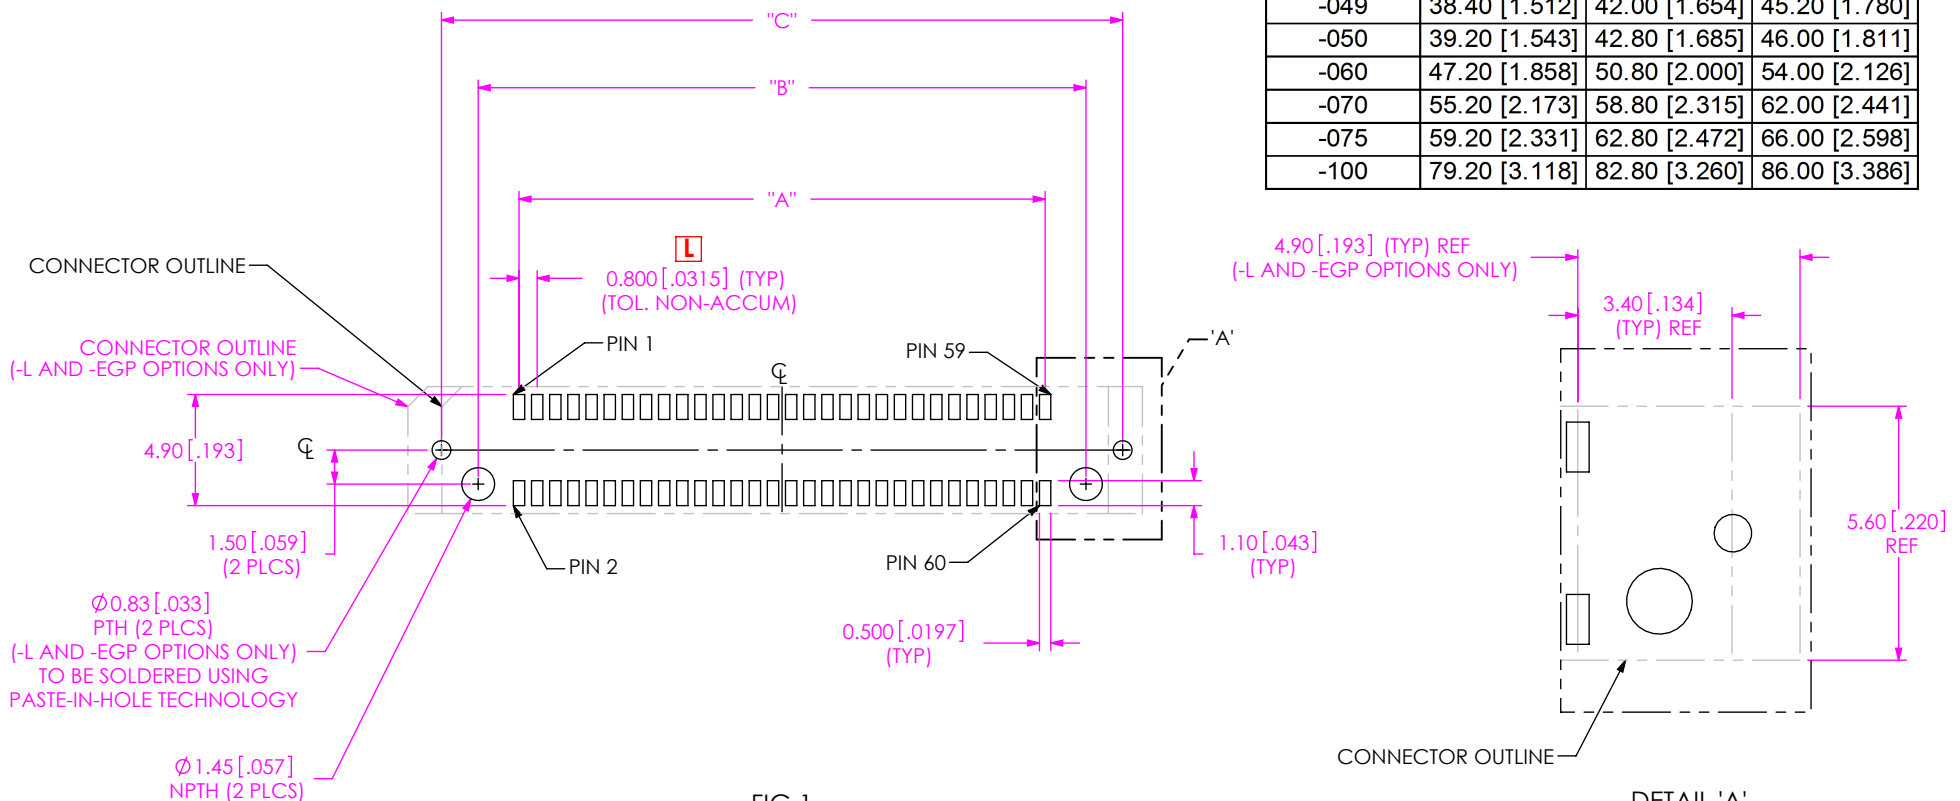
| -049 | 38.40 [1.512] | 42.00 [1.654] | 45.20 [1.780] |
|---|---|---|---|
| -050 | 39.20 [1.543] | 42.80 [1.685] | 46.00 [1.811] |
| -060 | 47.20 [1.858] | 50.80 [2.000] | 54.00 [2.126] |
| -070 | 55.20 [2.173] | 58.80 [2.315] | 62.00 [2.441] |
| -075 | 59.20 [2.331] | 62.80 [2.472] | 66.00 [2.598] |
| -100 | 79.20 [3.118] | 82.80 [3.260] | 86.00 [3.386] |

"C"

"B"

"A"

L

0.800 [.0315] (TYP)
(TOL. NON-ACCUM)

CONNECTOR OUTLINE

CONNECTOR OUTLINE
(-L AND -EGP OPTIONS ONLY)

PIN 1

PIN 59

'A'

4.90 [.193]

1.50 [.059]
(2 PLCS)

PIN 2

PIN 60

1.10 [.043]
(TYP)

$\phi$0.83 [.033]
PTH (2 PLCS)
(-L AND -EGP OPTIONS ONLY)
TO BE SOLDERED USING
PASTE-IN-HOLE TECHNOLOGY

0.500 [.0197]
(TYP)

$\phi$1.45 [.057]
NPTH (2 PLCS)

FIG 1

4.90 [.193] (TYP) REF
(-L AND -EGP OPTIONS ONLY)

3.40 [.134]
(TYP) REF

5.60 [.220]
REF

CONNECTOR OUTLINE

DETAIL 'A'